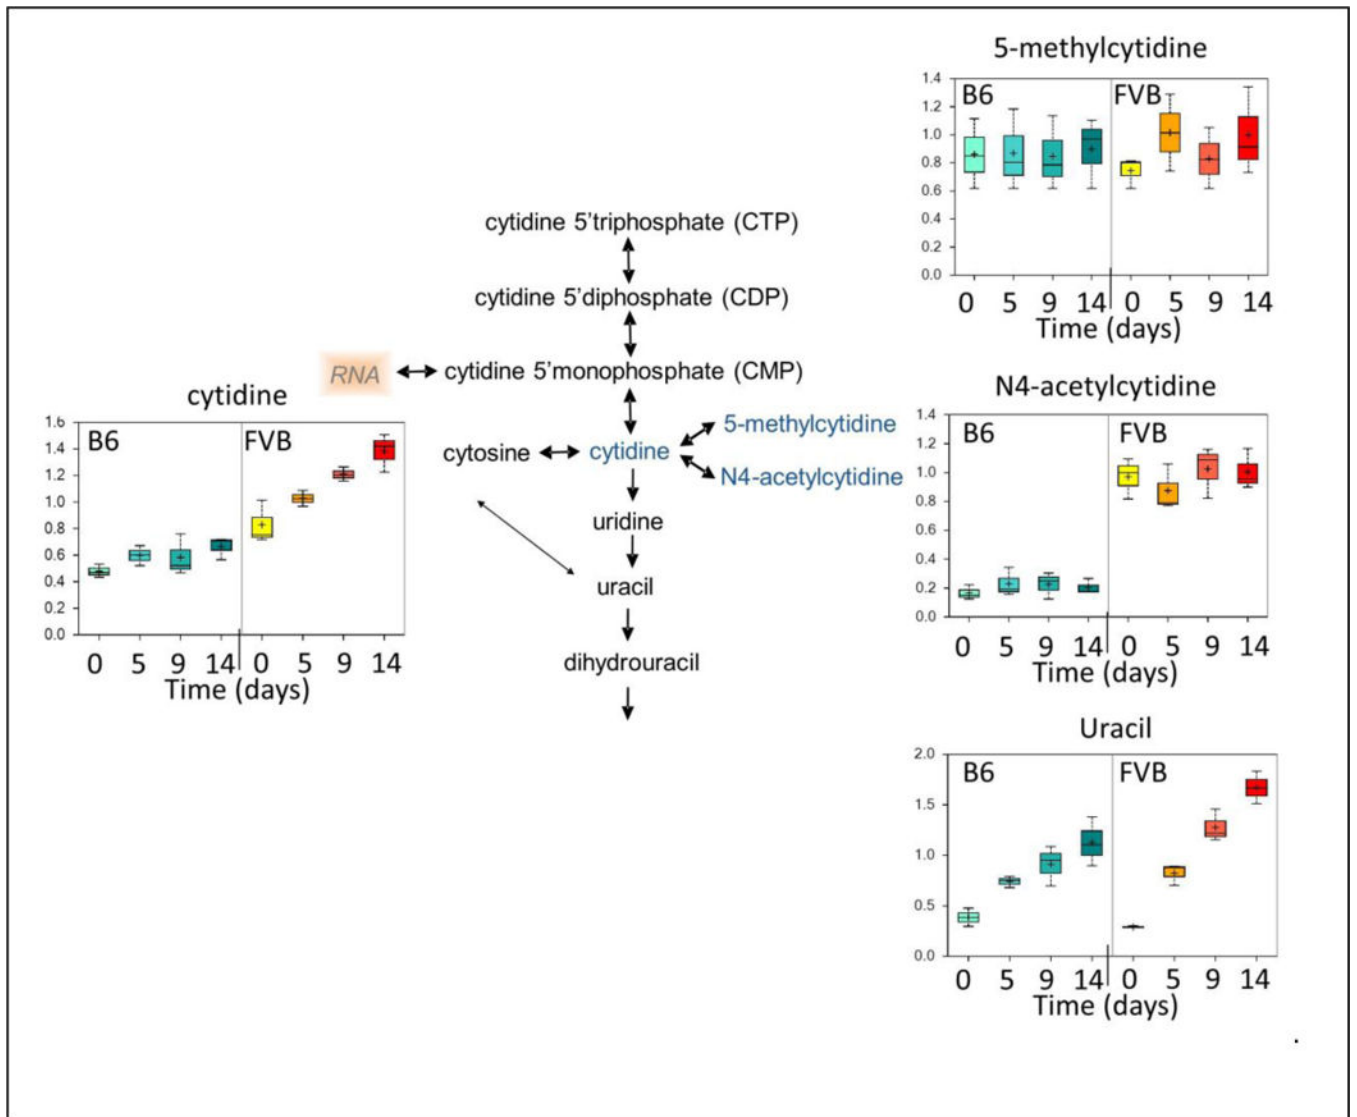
5-methylcytidine

1.4
1.2
1.0
0.8
0.6
0.4
0.2
0.0

B6 FVB

0 5 9 14 0 5 9 14
Time (days)

cytidine 5'triphosphate (CTP)

cytidine 5'diphosphate (CDP)

RNA cytidine 5'monophosphate (CMP)

cytidine

1.6
1.4
1.2
1.0
0.8
0.6
0.4
0.2
0.0

B6 FVB

0 5 9 14 0 5 9 14
Time (days)

cytosine cytidine 5-methylcytidine
N4-acetylcytidine

uridine

uracil

dihydrouracil

N4-acetylcytidine

1.4
1.2
1.0
0.8
0.6
0.4
0.2
0.0

B6 FVB

0 5 9 14 0 5 9 14
Time (days)

Uracil

2.0
1.5
1.0
0.5
0.0

B6 FVB

0 5 9 14 0 5 9 14
Time (days)